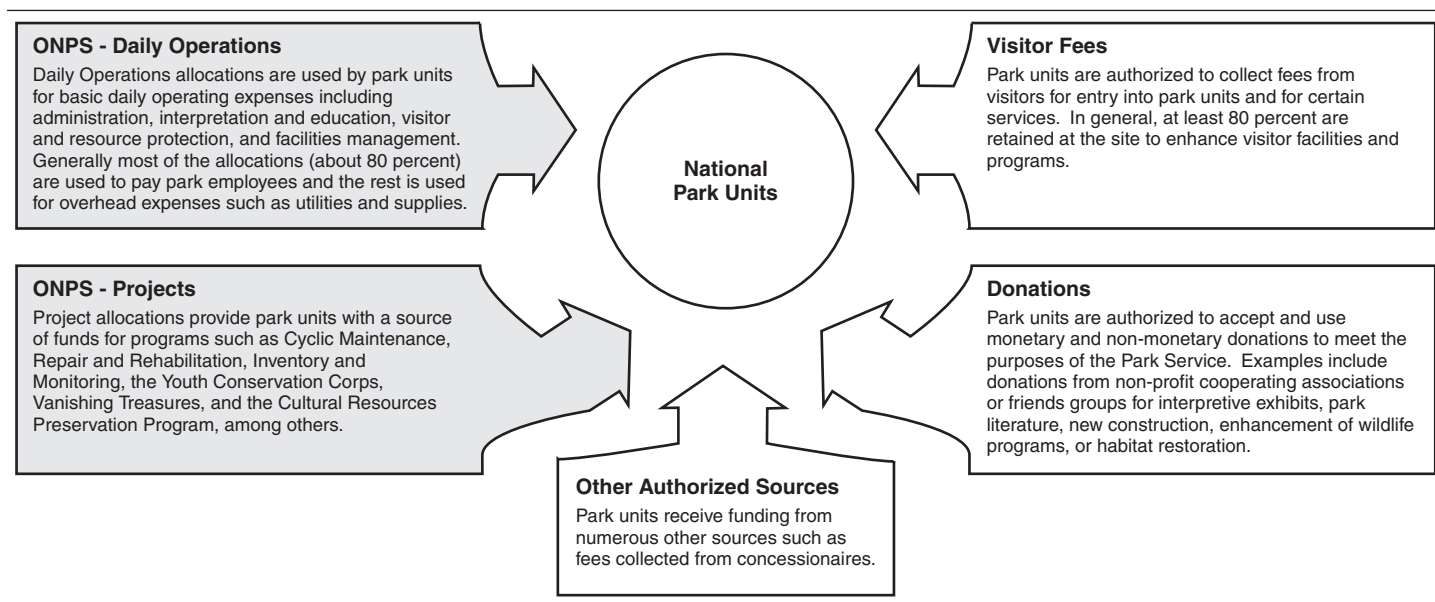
**ONPS - Daily Operations**
Daily Operations allocations are used by park units for basic daily operating expenses including administration, interpretation and education, visitor and resource protection, and facilities management. Generally most of the allocations (about 80 percent) are used to pay park employees and the rest is used for overhead expenses such as utilities and supplies.

National Park Units

**Visitor Fees**
Park units are authorized to collect fees from visitors for entry into park units and for certain services. In general, at least 80 percent are retained at the site to enhance visitor facilities and programs.

**ONPS - Projects**
Project allocations provide park units with a source of funds for programs such as Cyclic Maintenance, Repair and Rehabilitation, Inventory and Monitoring, the Youth Conservation Corps, Vanishing Treasures, and the Cultural Resources Preservation Program, among others.

**Donations**
Park units are authorized to accept and use monetary and non-monetary donations to meet the purposes of the Park Service. Examples include donations from non-profit cooperating associations or friends groups for interpretive exhibits, park literature, new construction, enhancement of wildlife programs, or habitat restoration.

**Other Authorized Sources**
Park units receive funding from numerous other sources such as fees collected from concessionaires.